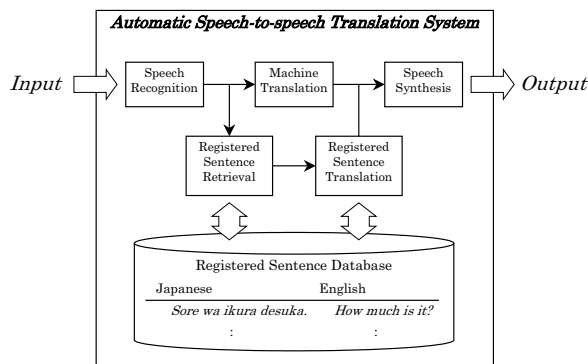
Automatic Speech-to-speech Translation System

Input

Speech Recognition

Machine Translation

Speech Synthesis

Output

Registered Sentence Retrieval

Registered Sentence Translation

Registered Sentence Database

| Japanese | English |
|---|---|
| Sore wa ikura desuka. | How much is it? |
| : | : |